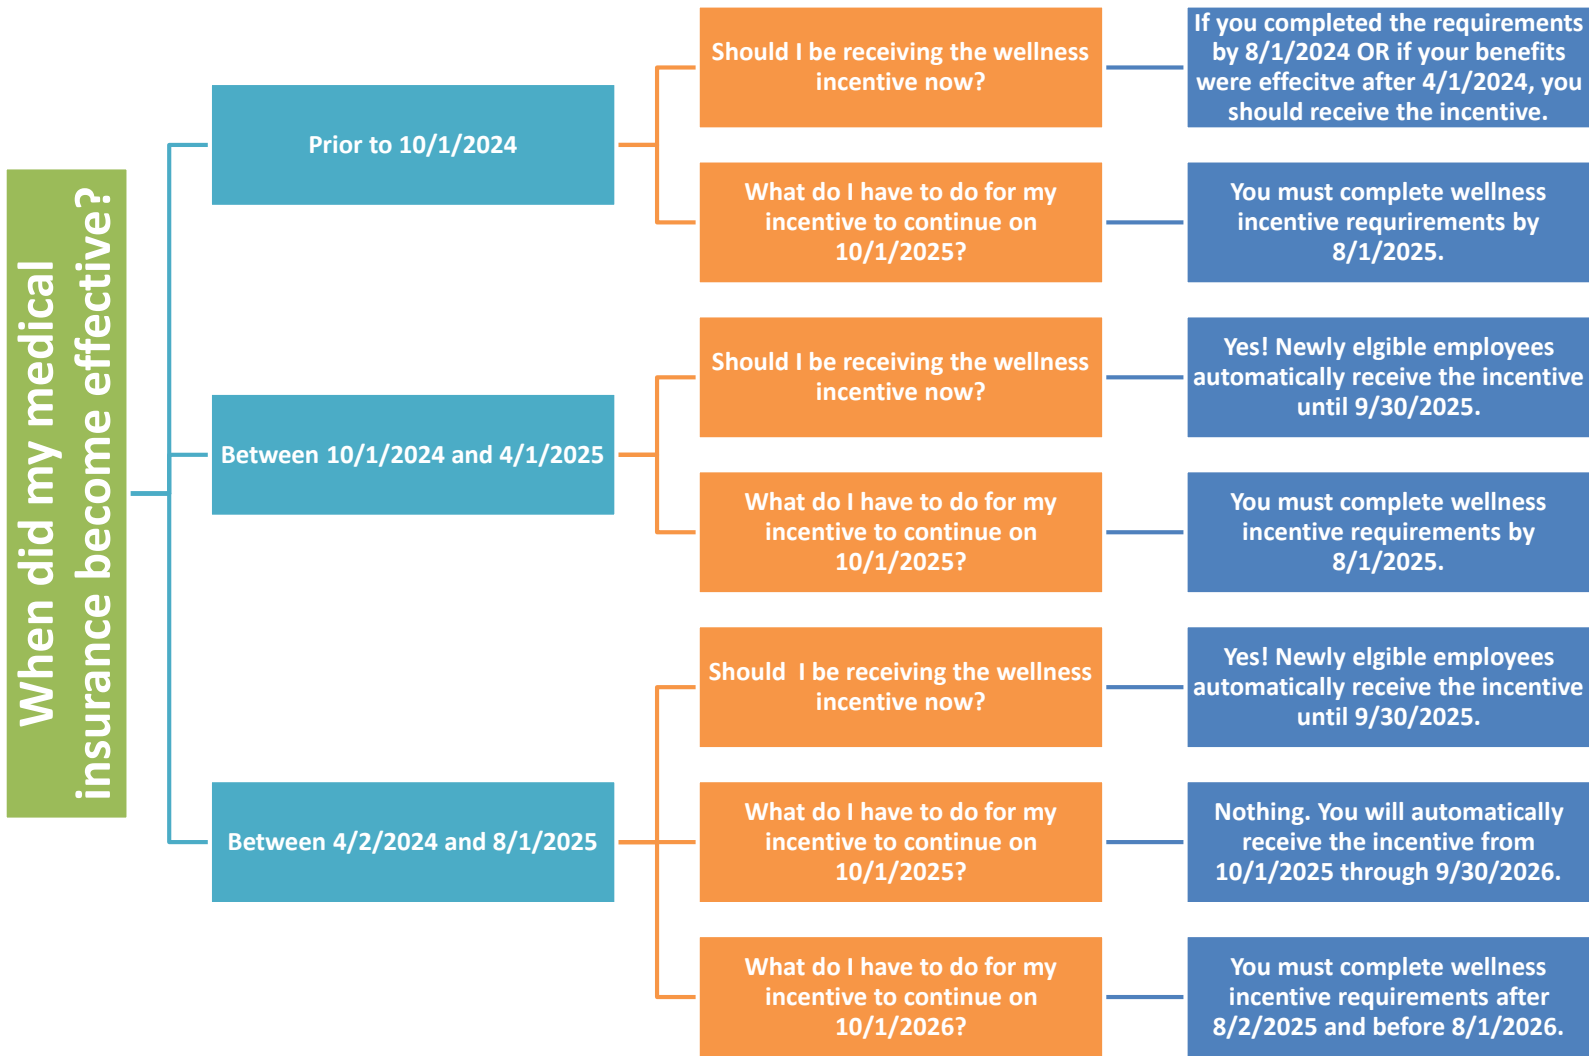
When did my medical insurance become effective?

Prior to 10/1/2024

Should I be receiving the wellness incentive now?

If you completed the requirements by 8/1/2024 OR if your benefits were effecitve after 4/1/2024, you should receive the incentive.

What do I have to do for my incentive to continue on 10/1/2025?

You must complete wellness incentive requrirements by 8/1/2025.

Between 10/1/2024 and 4/1/2025

Should I be receiving the wellness incentive now?

Yes! Newly elgible employees automatically receive the incentive until 9/30/2025.

What do I have to do for my incentive to continue on 10/1/2025?

You must complete wellness incentive requirements by 8/1/2025.

Between 4/2/2024 and 8/1/2025

Should I be receiving the wellness incentive now?

Yes! Newly elgible employees automatically receive the incentive until 9/30/2025.

What do I have to do for my incentive to continue on 10/1/2025?

Nothing. You will automatically receive the incentive from 10/1/2025 through 9/30/2026.

What do I have to do for my incentive to continue on 10/1/2026?

You must complete wellness incentive requirements after 8/2/2025 and before 8/1/2026.